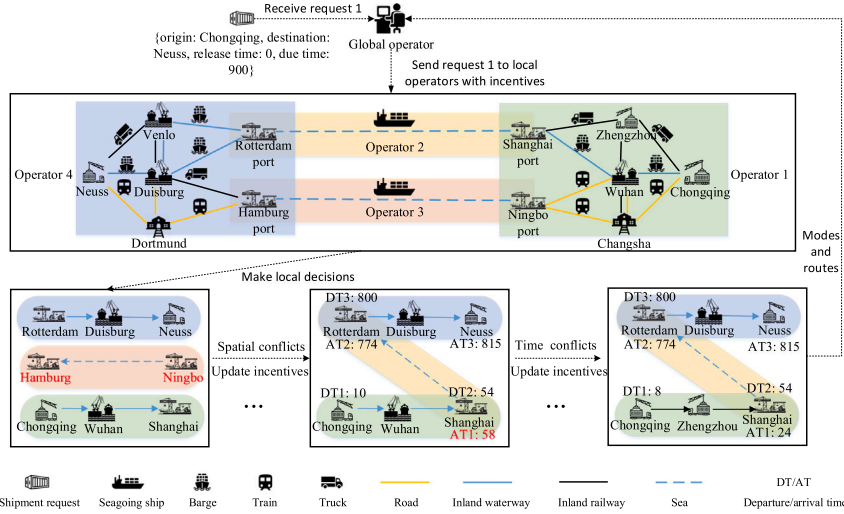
Receive request 1

{origin: Chongqing, destination: Neuss, release time: 0, due time: 900}

Global operator

Send request 1 to local operators with incentives

Operator 4

Venlo

Neuss

Duisburg

Dortmund

Rotterdam port

Hamburg port

Operator 2

Operator 3

Shanghai port

Ningbo port

Zhengzhou

Wuhan

Chongqing

Changsha

Operator 1

Modes and routes

Make local decisions

Rotterdam

Duisburg

Neuss

Hamburg

Ningbo

Chongqing

Wuhan

Shanghai

Spatial conflicts

Update incentives

...

DT3: 800

Rotterdam

Duisburg

Neuss

AT2: 774

AT3: 815

DT1: 10

DT2: 54

Chongqing

Wuhan

Shanghai

AT1: 58

Time conflicts

Update incentives

...

DT3: 800

Rotterdam

Duisburg

Neuss

AT2: 774

AT3: 815

DT1: 8

DT2: 54

Chongqing

Zhengzhou

Shanghai

AT1: 24

Shipment request

Seagoing ship

Barge

Train

Truck

Road

Inland waterway

Inland railway

Sea

DT/AT

Departure/arrival time